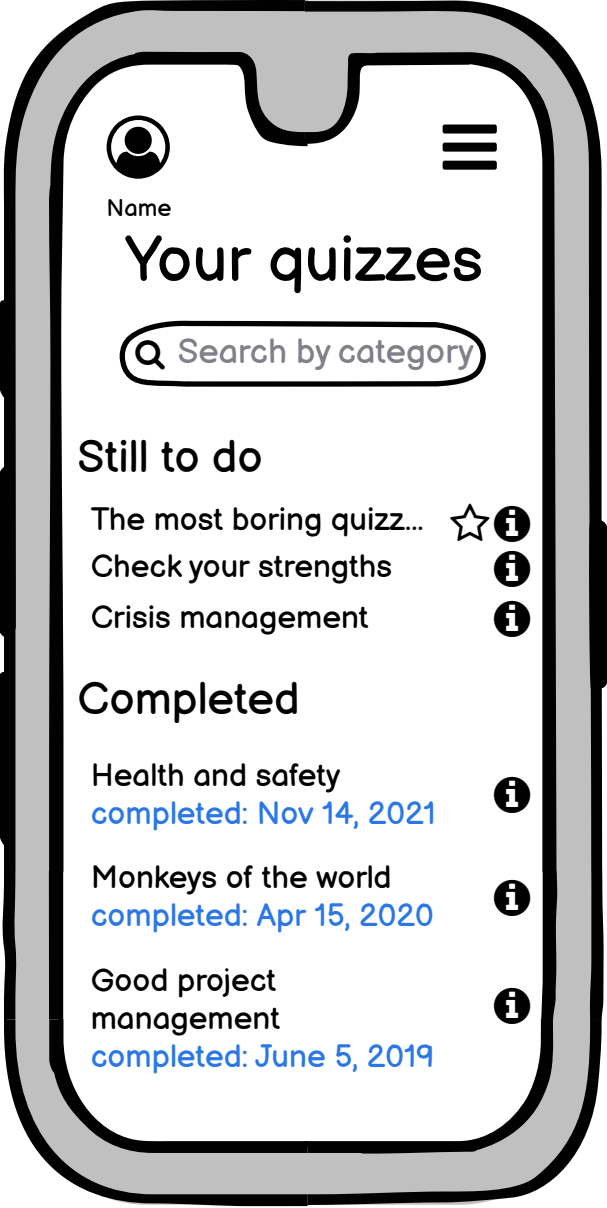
Name

Your quizzes

Search by category

Still to do

The most boring quizz...

Check your strengths

Crisis management

Completed

Health and safety
completed: Nov 14, 2021

Monkeys of the world
completed: Apr 15, 2020

Good project management
completed: June 5, 2019